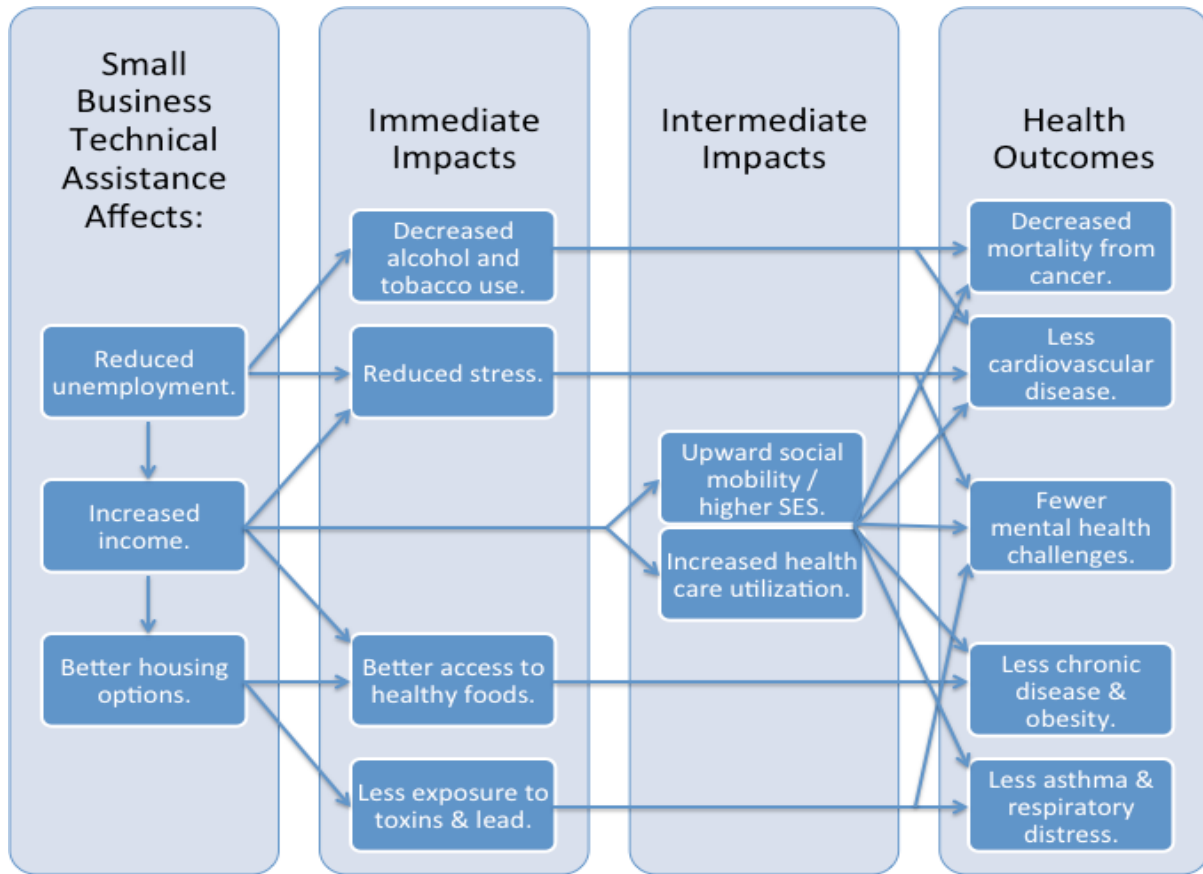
Small Business Technical Assistance Affects:

Reduced unemployment.

Increased income.

Better housing options.

Immediate Impacts

Decreased alcohol and tobacco use.

Reduced stress.

Better access to healthy foods.

Less exposure to toxins & lead.

Intermediate Impacts

Upward social mobility / higher SES.

Increased health care utilization.

Health Outcomes

Decreased mortality from cancer.

Less cardiovascular disease.

Fewer mental health challenges.

Less chronic disease & obesity.

Less asthma & respiratory distress.